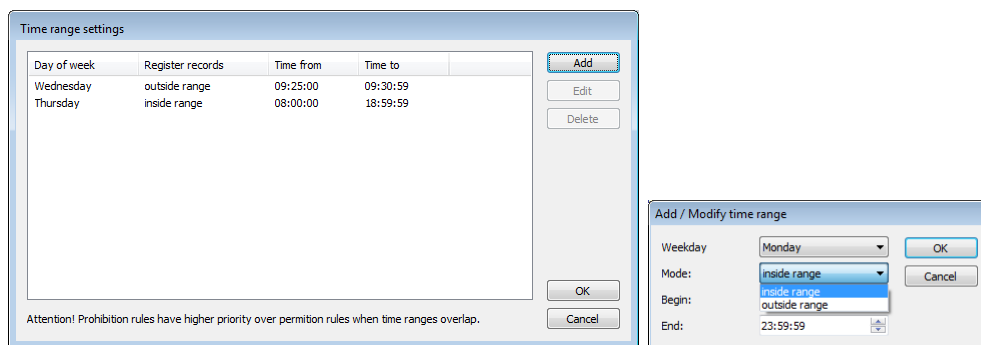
Time range settings

| Day of week | Register records | Time from | Time to |
|---|---|---|---|
| Wednesday | outside range | 09:25:00 | 09:30:59 |
| Thursday | inside range | 08:00:00 | 18:59:59 |

Add
Edit
Delete

OK
Cancel

Attention! Prohibition rules have higher priority over permition rules when time ranges overlap.

Add / Modify time range

Weekday Monday
Mode: inside range
inside range
outside range
Begin:
End: 23:59:59

OK
Cancel